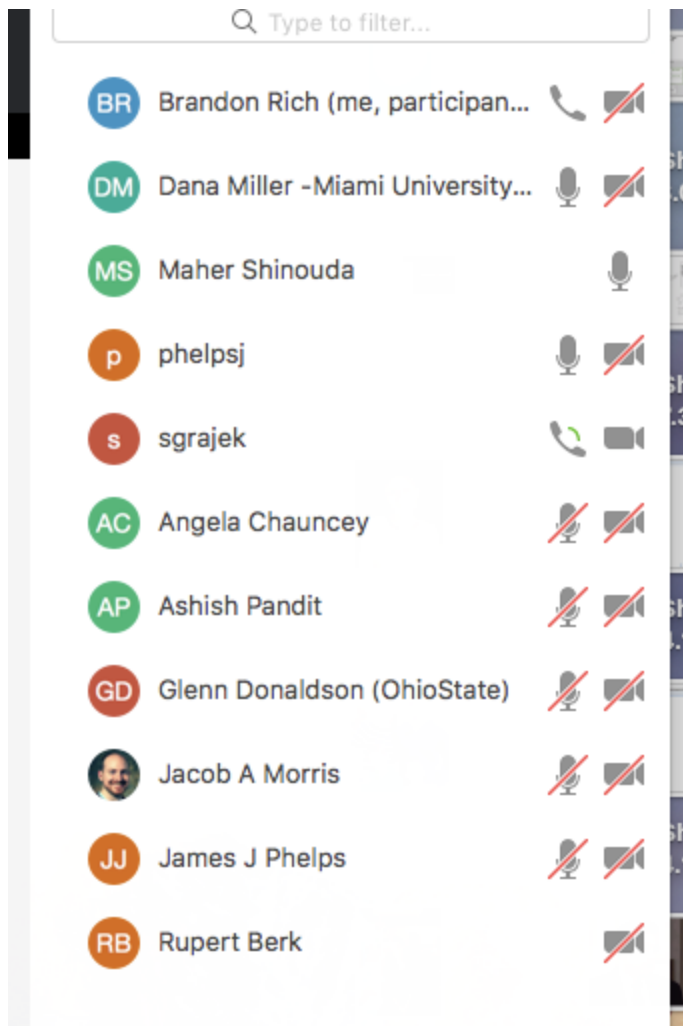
Type to filter...

BR Brandon Rich (me, participan...

DM Dana Miller -Miami University...

MS Maher Shinouda

p phelpsj

s sgrajek

AC Angela Chauncey

AP Ashish Pandit

GD Glenn Donaldson (OhioState)

Jacob A Morris

JJ James J Phelps

RB Rupert Berk